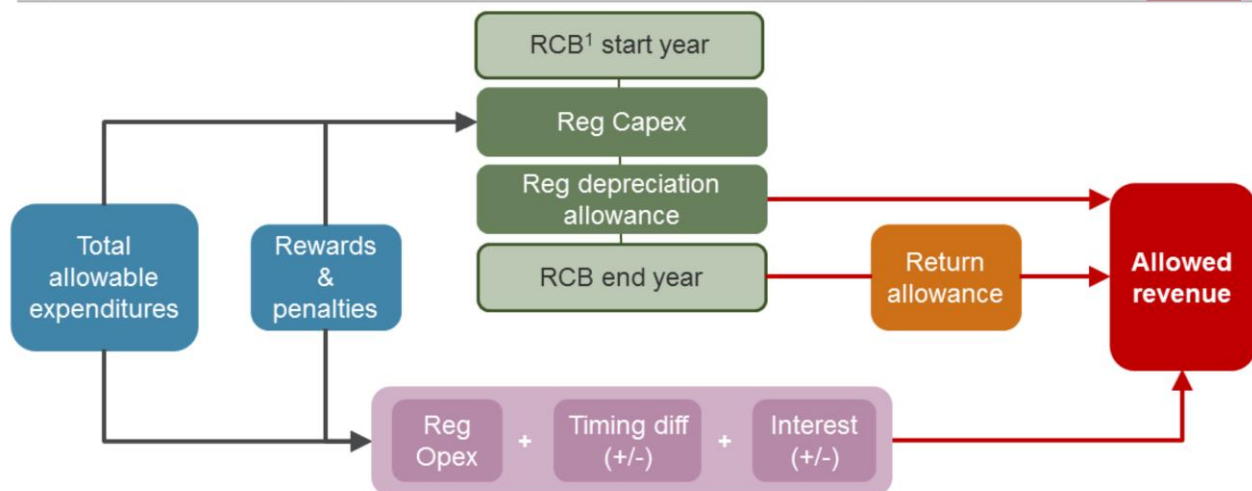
RCB$^1$ start year

Reg Capex

Reg depreciation allowance

RCB end year

Total allowable expenditures

Rewards & penalties

Return allowance

Allowed revenue

Reg Opex + Timing diff (+/-) + Interest (+/-)